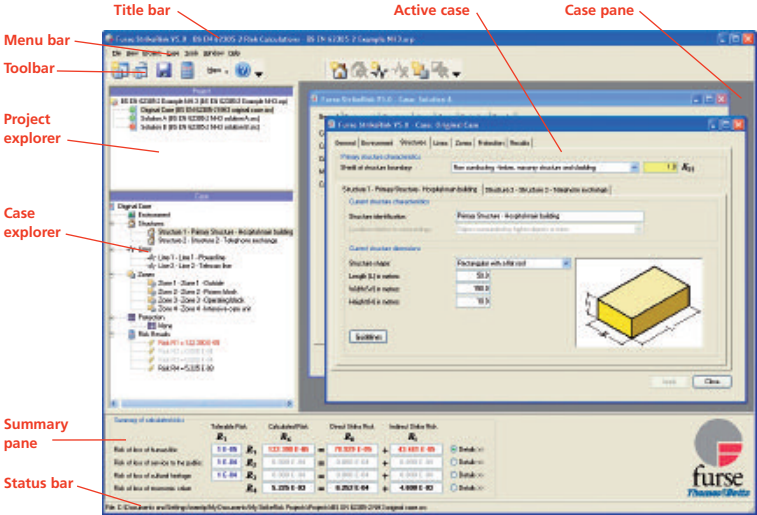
Title bar

Active case

Case pane

Menu bar

Toolbar

Project explorer

Case explorer

Summary pane

Status bar

Furse StrikeRisk V5.0 - BS EN 62305-2 Risk Calculations - BS EN 62305-2 Example M43.srp

File View Window Help

Project

Case

Original Case

Environment

Structures

Structure 1 - Primary Structure - Hospital main building

Structure 2 - Structure 2 - Telephone exchange

Lines

Line 1 - Line 1 - Powerline

Line 2 - Line 2 - Telecom line

Zones

Zone 1 - Zone 1 - Outside

Zone 2 - Zone 2 - Rooms block

Zone 3 - Zone 3 - Operating block

Zone 4 - Zone 4 - Intensive care unit

Protection

Risk Results

Furse StrikeRisk V5.0 - Case: Solution A

Furse StrikeRisk V5.0 - Case: Original Case

General Environment Structures Lines Zones Protection Results

Primary structure characteristics

Structure 1 - Primary Structure - Hospital main building

Structure 2 - Structure 2 - Telephone exchange

Current structure characteristics

Structure identification: Primary Structure - Hospital main building

Current structure dimensions

Structure shape: Rectangular with a flat roof

Length (L) in metres: 50

Width (W) in metres: 150

Height (H) in metres: 10

Apply

Close

Summary of calculated risks

Tolerable Risk $R_T$

Calculated Risk $R_X$

Direct Strike Risk $R_D$

Indirect Strike Risk $R_I$

Risk of loss of human life

Risk of loss of service to the public

Risk of loss of cultural heritage

Risk of loss of economic value

Details >>

Details >>

Details >>

Details >>

furse

Thomas&Betts